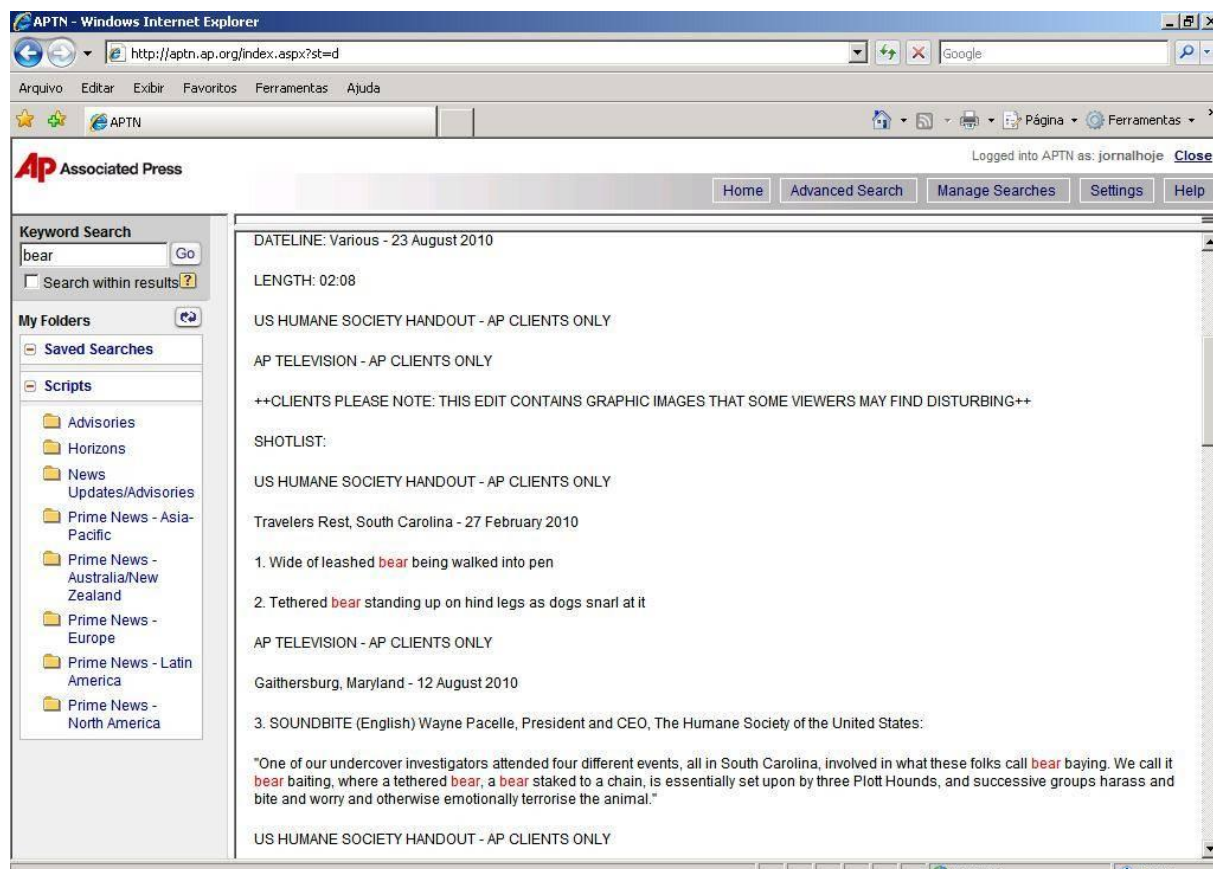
APTN - Windows Internet Explorer

http://aptn.ap.org/index.aspx?st=d

Google

Arquivo Editar Exibir Favoritos Ferramentas Ajuda

APTN

Página Ferramentas

AP Associated Press

Logged into APTN as: jornalhoje Close

Home Advanced Search Manage Searches Settings Help

Keyword Search
bear Go
Search within results ?

My Folders

Saved Searches

Scripts

Advisories
Horizons
News Updates/Advisories
Prime News - Asia-Pacific
Prime News - Australia/New Zealand
Prime News - Europe
Prime News - Latin America
Prime News - North America

DATELINE: Various - 23 August 2010

LENGTH: 02:08

US HUMANE SOCIETY HANDOUT - AP CLIENTS ONLY

AP TELEVISION - AP CLIENTS ONLY

++CLIENTS PLEASE NOTE: THIS EDIT CONTAINS GRAPHIC IMAGES THAT SOME VIEWERS MAY FIND DISTURBING++

SHOTLIST:

US HUMANE SOCIETY HANDOUT - AP CLIENTS ONLY

Travelers Rest, South Carolina - 27 February 2010

1. Wide of leashed bear being walked into pen

2. Tethered bear standing up on hind legs as dogs snarl at it

AP TELEVISION - AP CLIENTS ONLY

Gaithersburg, Maryland - 12 August 2010

3. SOUNDBITE (English) Wayne Pacelle, President and CEO, The Humane Society of the United States:

"One of our undercover investigators attended four different events, all in South Carolina, involved in what these folks call bear baying. We call it bear baiting, where a tethered bear, a bear staked to a chain, is essentially set upon by three Plott Hounds, and successive groups harass and bite and worry and otherwise emotionally terrorise the animal."

US HUMANE SOCIETY HANDOUT - AP CLIENTS ONLY